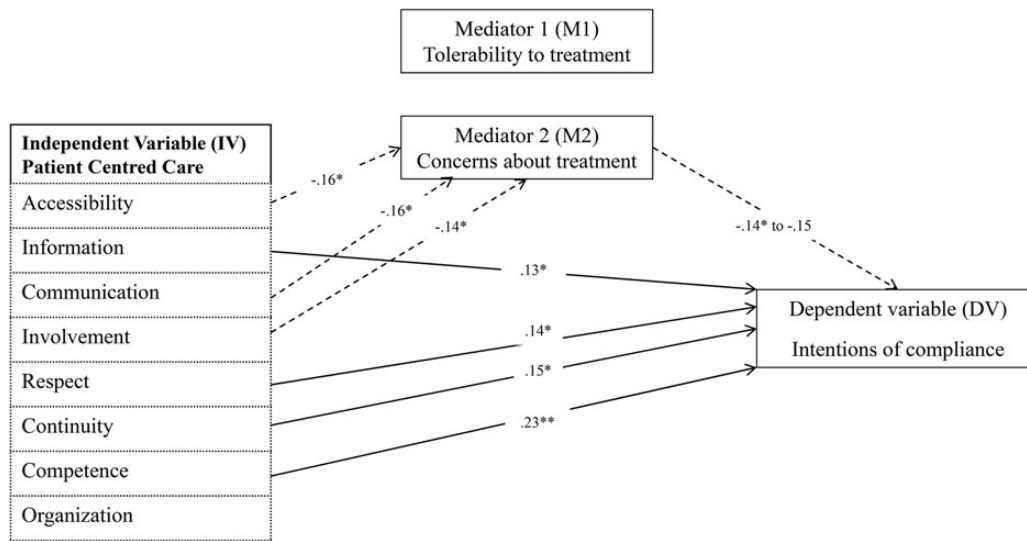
Mediator 1 (M1)
Tolerability to treatment

Independent Variable (IV)
Patient Centred Care

| Accessibility |
|---|
| Information |
| Communication |
| Involvement |
| Respect |
| Continuity |
| Competence |
| Organization |

Mediator 2 (M2)
Concerns about treatment

-.16*

-.16*

-.14*

-.14* to -.15

.13*

.14*

.15*

.23**

Dependent variable (DV)
Intentions of compliance